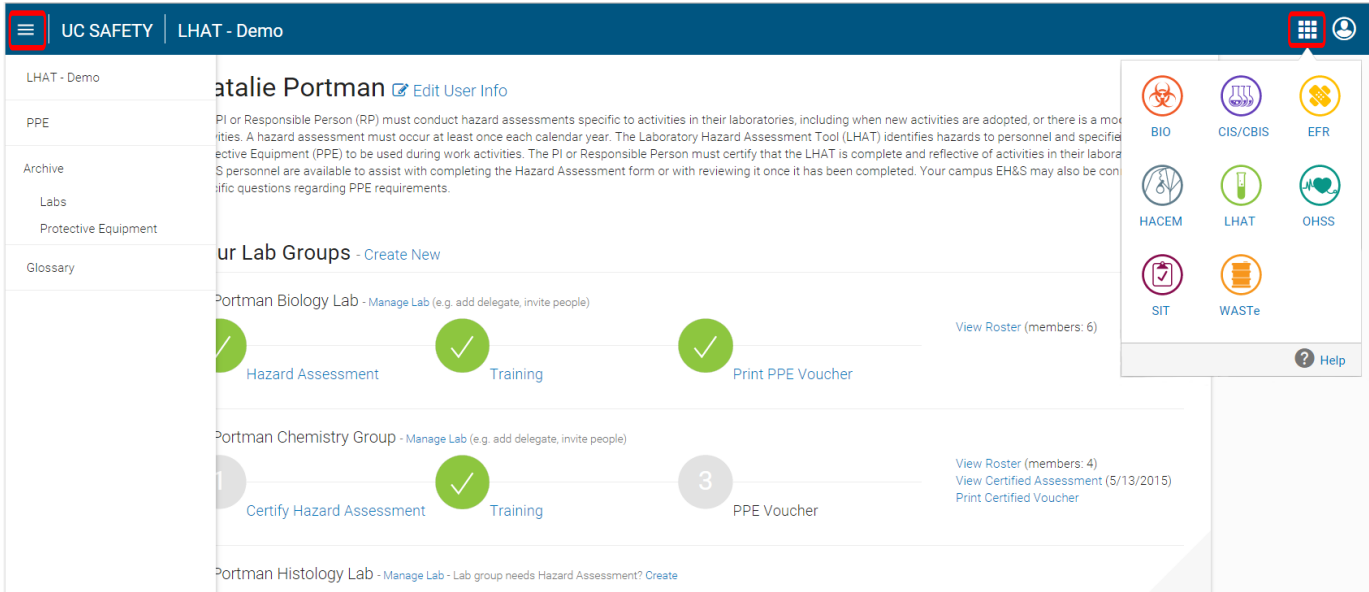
UC SAFETY | LHAT - Demo

LHAT - Demo

PPE

Archive

Labs

Protective Equipment

Glossary

atalie Portman Edit User Info

PI or Responsible Person (RP) must conduct hazard assessments specific to activities in their laboratories, including when new activities are adopted, or there is a mo ivities. A hazard assessment must occur at least once each calendar year. The Laboratory Hazard Assessment Tool (LHAT) identifies hazards to personnel and specifie tective Equipment (PPE) to be used during work activities. The PI or Responsible Person must certify that the LHAT is complete and reflective of activities in their labora S personnel are available to assist with completing the Hazard Assessment form or with reviewing it once it has been completed. Your campus EH&S may also be con cific questions regarding PPE requirements.

ur Lab Groups - Create New

Portman Biology Lab - Manage Lab (e.g. add delegate, invite people)

Hazard Assessment

Training

Print PPE Voucher

View Roster (members: 6)

Portman Chemistry Group - Manage Lab (e.g. add delegate, invite people)

1

Certify Hazard Assessment

Training

3

PPE Voucher

View Roster (members: 4)
View Certified Assessment (5/13/2015)
Print Certified Voucher

Portman Histology Lab - Manage Lab - Lab group needs Hazard Assessment? Create

BIO

CIS/CBIS

EFR

HACEM

LHAT

OHSS

SIT

WASTe

Help